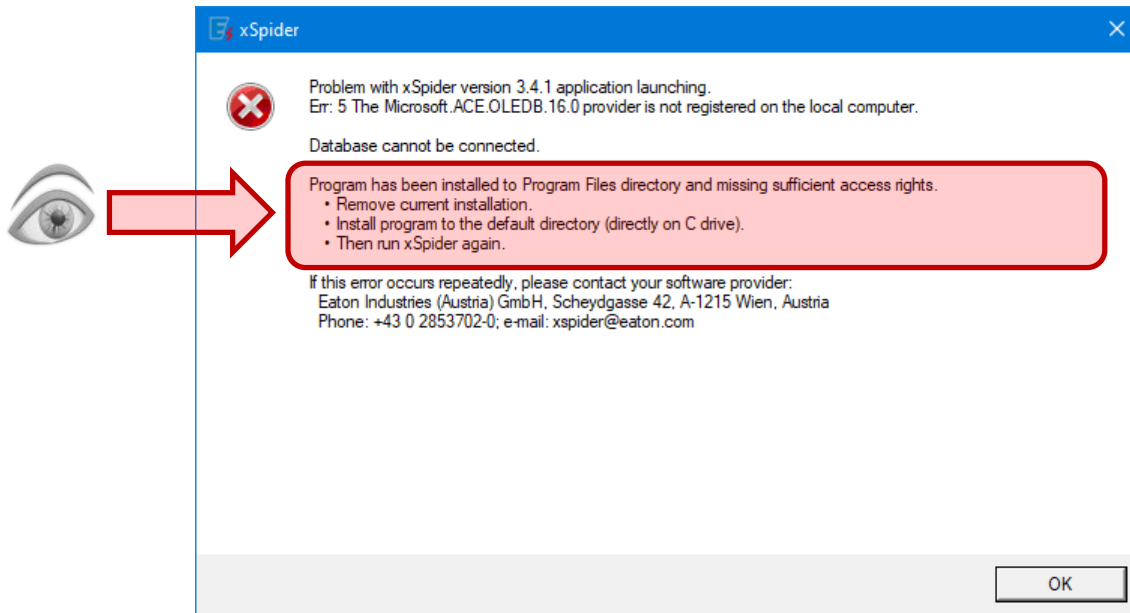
xSpider

Problem with xSpider version 3.4.1 application launching.
Err: 5 The Microsoft.ACE.OLEDB.16.0 provider is not registered on the local computer.

Database cannot be connected.

Program has been installed to Program Files directory and missing sufficient access rights.
• Remove current installation.
• Install program to the default directory (directly on C drive).
• Then run xSpider again.

If this error occurs repeatedly, please contact your software provider:
Eaton Industries (Austria) GmbH, Scheydgasse 42, A-1215 Wien, Austria
Phone: +43 0 2853702-0; e-mail: xspider@eaton.com

OK